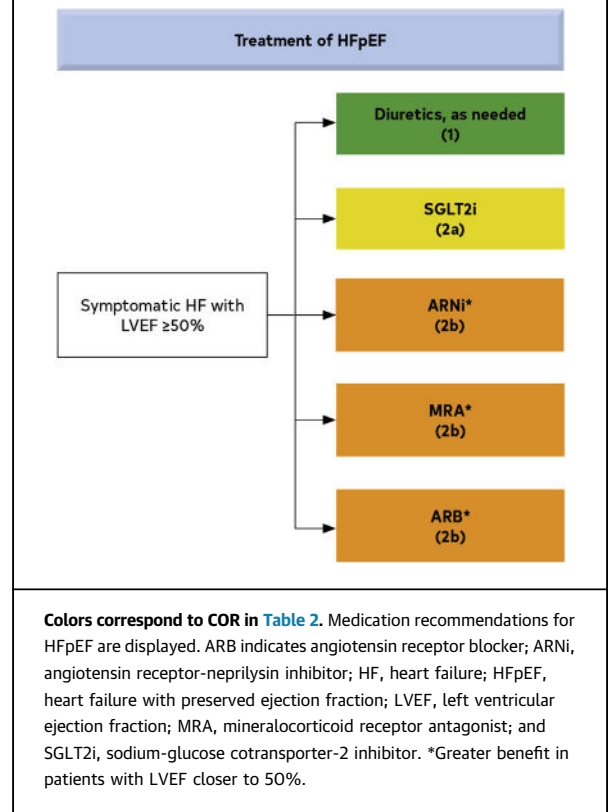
Treatment of HFpEF

Symptomatic HF with LVEF ≥50%

Diuretics, as needed
(1)

SGLT2i
(2a)

ARNi*
(2b)

MRA*
(2b)

ARB*
(2b)

**Colors correspond to COR in Table 2.** Medication recommendations for HFpEF are displayed. ARB indicates angiotensin receptor blocker; ARNi, angiotensin receptor-neprilysin inhibitor; HF, heart failure; HFpEF, heart failure with preserved ejection fraction; LVEF, left ventricular ejection fraction; MRA, mineralocorticoid receptor antagonist; and SGLT2i, sodium-glucose cotransporter-2 inhibitor. *Greater benefit in patients with LVEF closer to 50%.